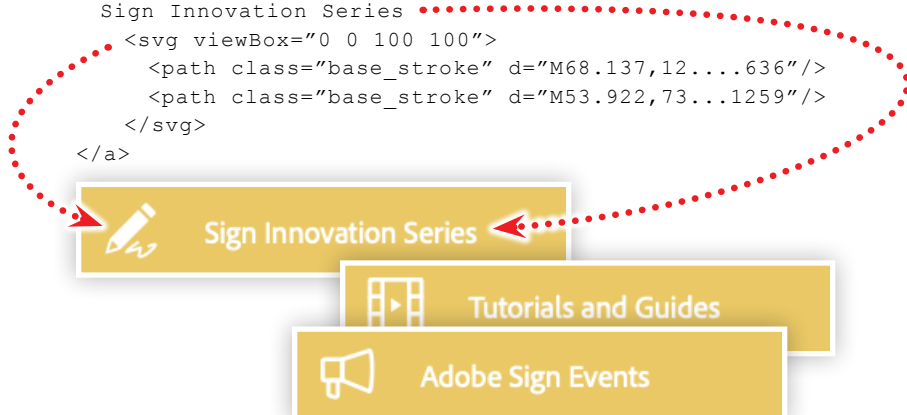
Sign Innovation Series
<svg viewBox="0 0 100 100">
<path class="base_stroke" d="M68.137,12....636"/>
<path class="base_stroke" d="M53.922,73...1259"/>
</svg>
</a>

Sign Innovation Series

Tutorials and Guides

Adobe Sign Events